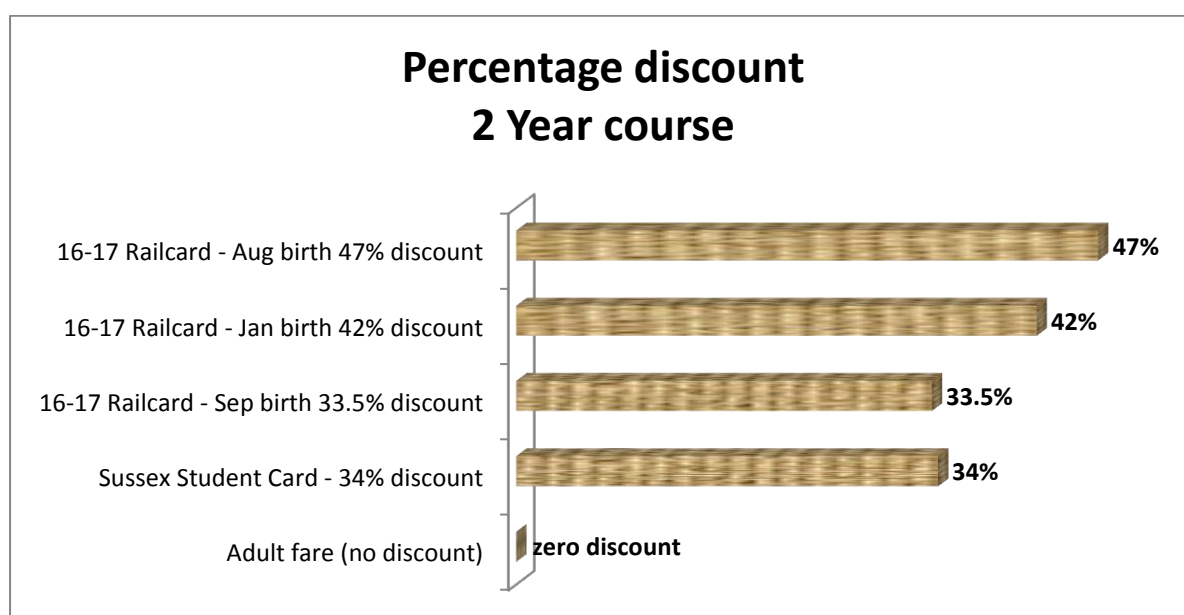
Percentage discount
2 Year course

16-17 Railcard - Aug birth 47% discount
47%

16-17 Railcard - Jan birth 42% discount
42%

16-17 Railcard - Sep birth 33.5% discount
33.5%

Sussex Student Card - 34% discount
34%

Adult fare (no discount)
zero discount